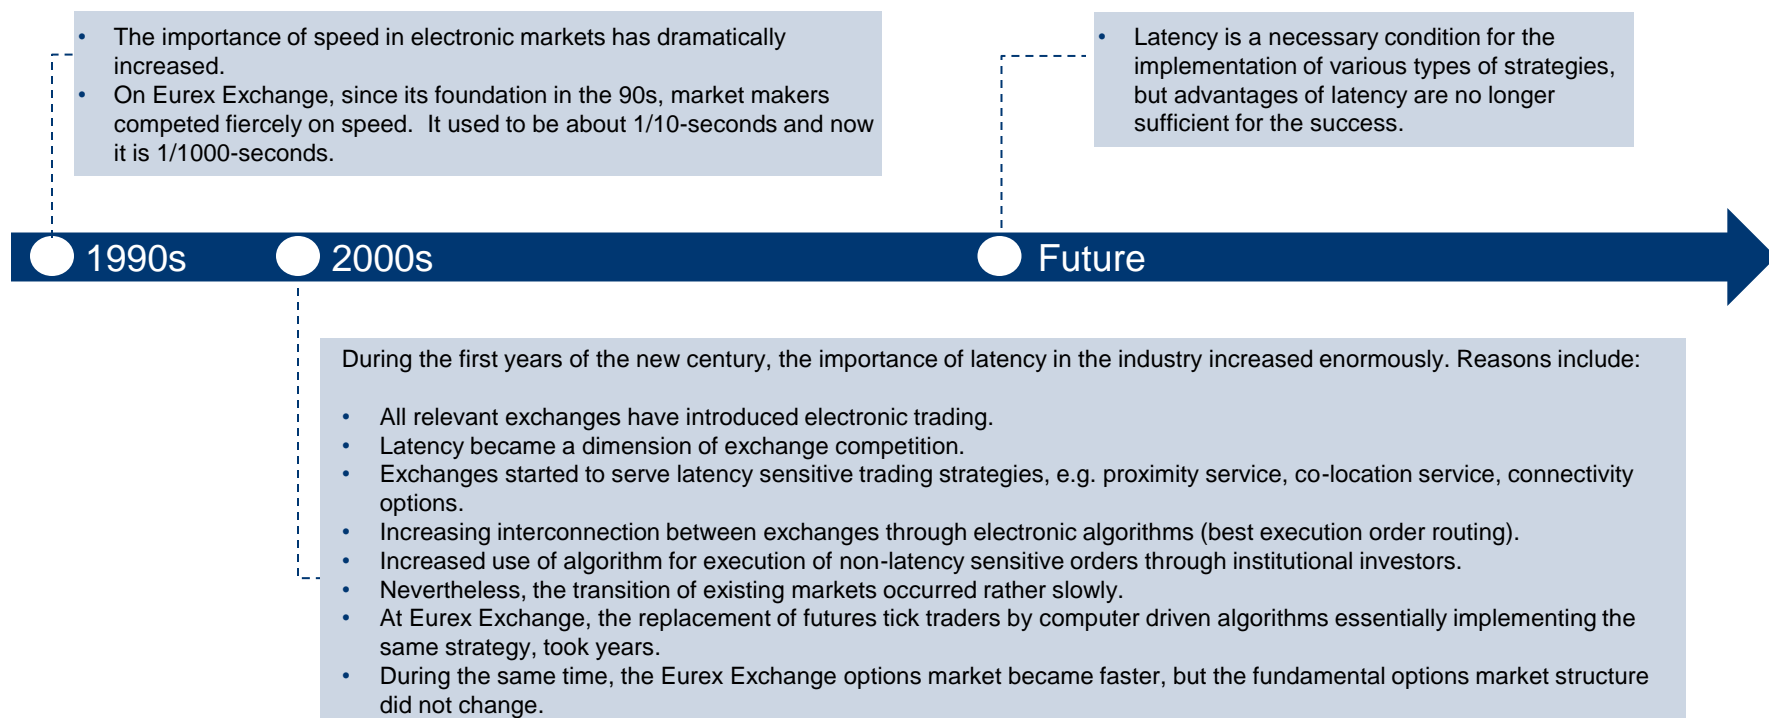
- The importance of speed in electronic markets has dramatically increased.
- On Eurex Exchange, since its foundation in the 90s, market makers competed fiercely on speed. It used to be about 1/10-seconds and now it is 1/1000-seconds.

- Latency is a necessary condition for the implementation of various types of strategies, but advantages of latency are no longer sufficient for the success.

1990s

2000s

Future

During the first years of the new century, the importance of latency in the industry increased enormously. Reasons include:

- All relevant exchanges have introduced electronic trading.
- Latency became a dimension of exchange competition.
- Exchanges started to serve latency sensitive trading strategies, e.g. proximity service, co-location service, connectivity options.
- Increasing interconnection between exchanges through electronic algorithms (best execution order routing).
- Increased use of algorithm for execution of non-latency sensitive orders through institutional investors.
- Nevertheless, the transition of existing markets occurred rather slowly.
- At Eurex Exchange, the replacement of futures tick traders by computer driven algorithms essentially implementing the same strategy, took years.
- During the same time, the Eurex Exchange options market became faster, but the fundamental options market structure did not change.